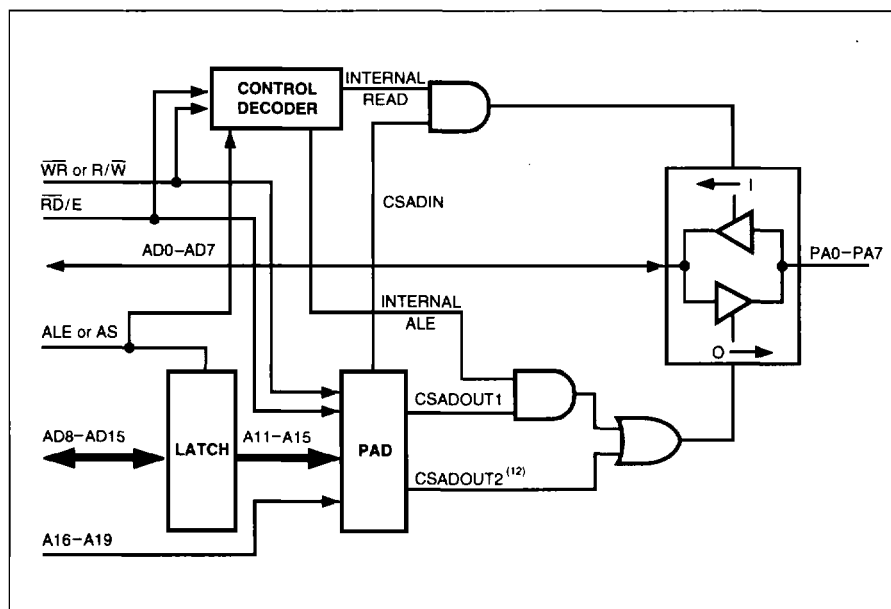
CONTROL DECODER

INTERNAL READ

$\overline{WR}$ or R/$\overline{W}$

$\overline{RD}$/E

CSADIN

I

AD0–AD7

PA0–PA7

INTERNAL ALE

ALE or AS

O

CSADOUT1

AD8–AD15

LATCH

A11–A15

PAD

CSADOUT2$^{(12)}$

A16–A19